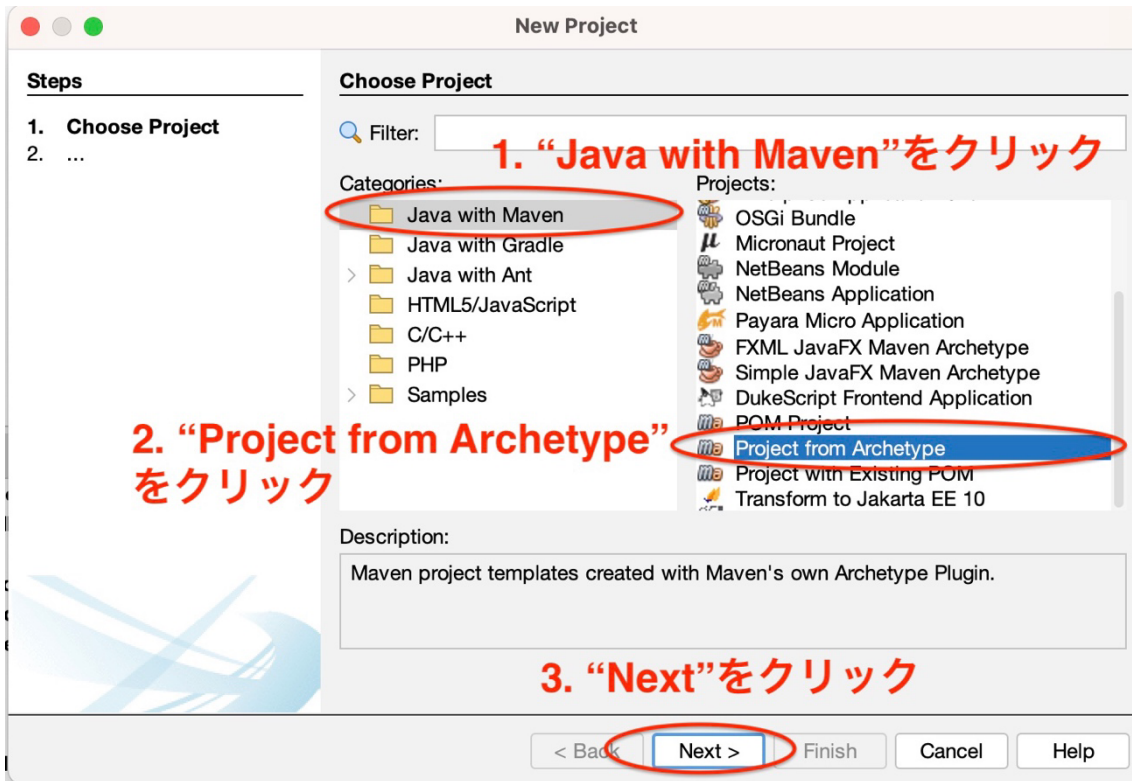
New Project

Steps

1. Choose Project
2. ...

Choose Project

Filter:

1. “Java with Maven”をクリック

Categories:

Java with Maven
Java with Gradle
Java with Ant
HTML5/JavaScript
C/C++
PHP
Samples

Projects:

OSGi Bundle
Micronaut Project
NetBeans Module
NetBeans Application
Payara Micro Application
FXML JavaFX Maven Archetype
Simple JavaFX Maven Archetype
DukeScript Frontend Application
POM Project
Project from Archetype
Project with Existing POM
Transform to Jakarta EE 10

2. “Project from Archetype” をクリック

Description:

Maven project templates created with Maven's own Archetype Plugin.

3. “Next”をクリック

< Back
Next >
Finish
Cancel
Help